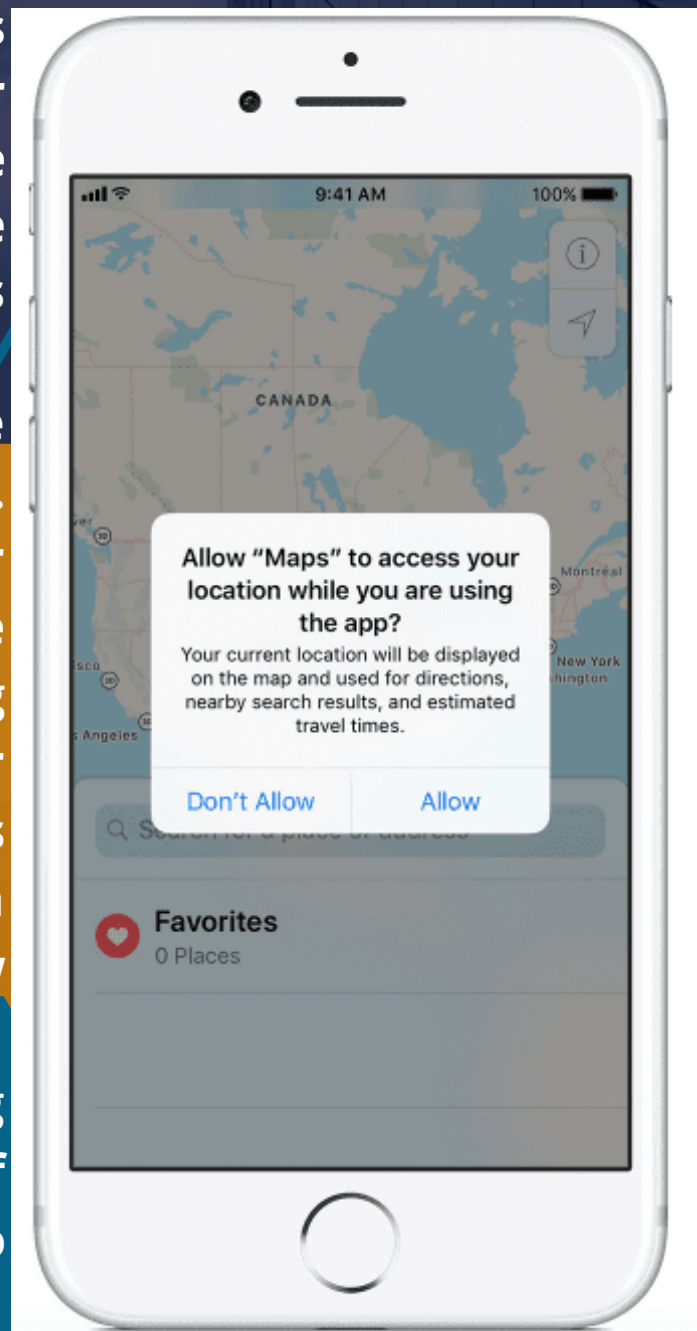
9:41 AM
100%

CANADA

Montréal

New York
hington

s Angeles

Allow "Maps" to access your location while you are using the app?

Your current location will be displayed on the map and used for directions, nearby search results, and estimated travel times.

Don't Allow
Allow

Search for a place or address

Favorites
0 Places